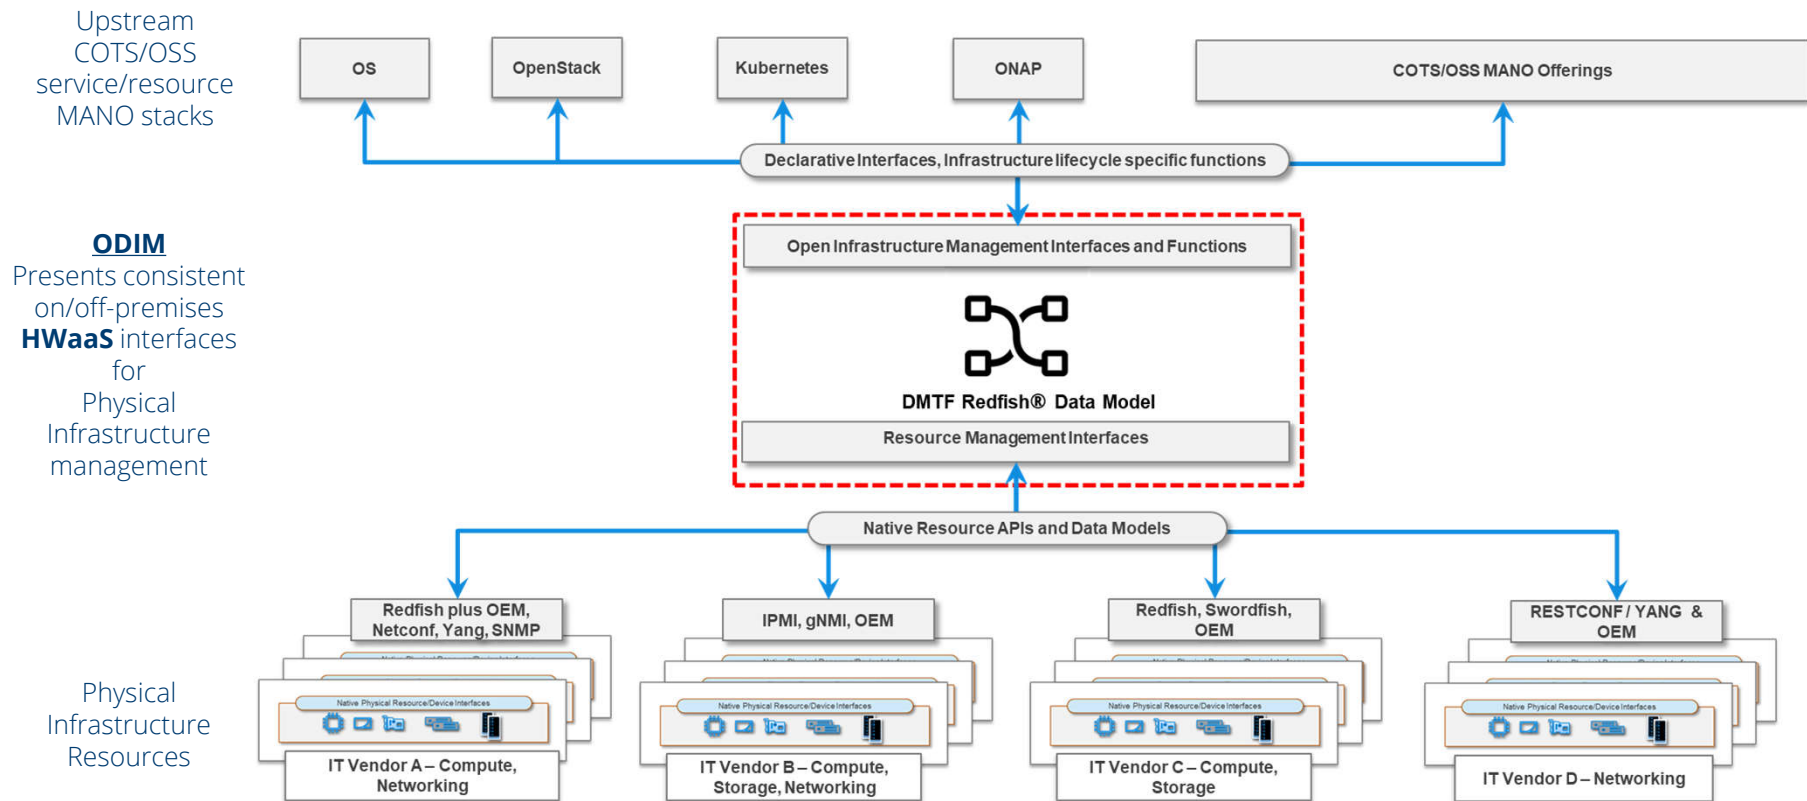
Upstream COTS/OSS service/resource MANO stacks

OS

OpenStack

Kubernetes

ONAP

COTS/OSS MANO Offerings

Declarative Interfaces, Infrastructure lifecycle specific functions

ODIM
Presents consistent on/off-premises HWaaS interfaces for Physical Infrastructure management

Open Infrastructure Management Interfaces and Functions

DMTF Redfish® Data Model

Resource Management Interfaces

Native Resource APIs and Data Models

Redfish plus OEM, Netconf, Yang, SNMP

IPMI, gNMI, OEM

Redfish, Swordfish, OEM

RESTCONF / YANG & OEM

Native Physical Resource/Device Interfaces

Native Physical Resource/Device Interfaces

Native Physical Resource/Device Interfaces

Native Physical Resource/Device Interfaces

Physical Infrastructure Resources

IT Vendor A – Compute, Networking

IT Vendor B – Compute, Storage, Networking

IT Vendor C – Compute, Storage

IT Vendor D – Networking